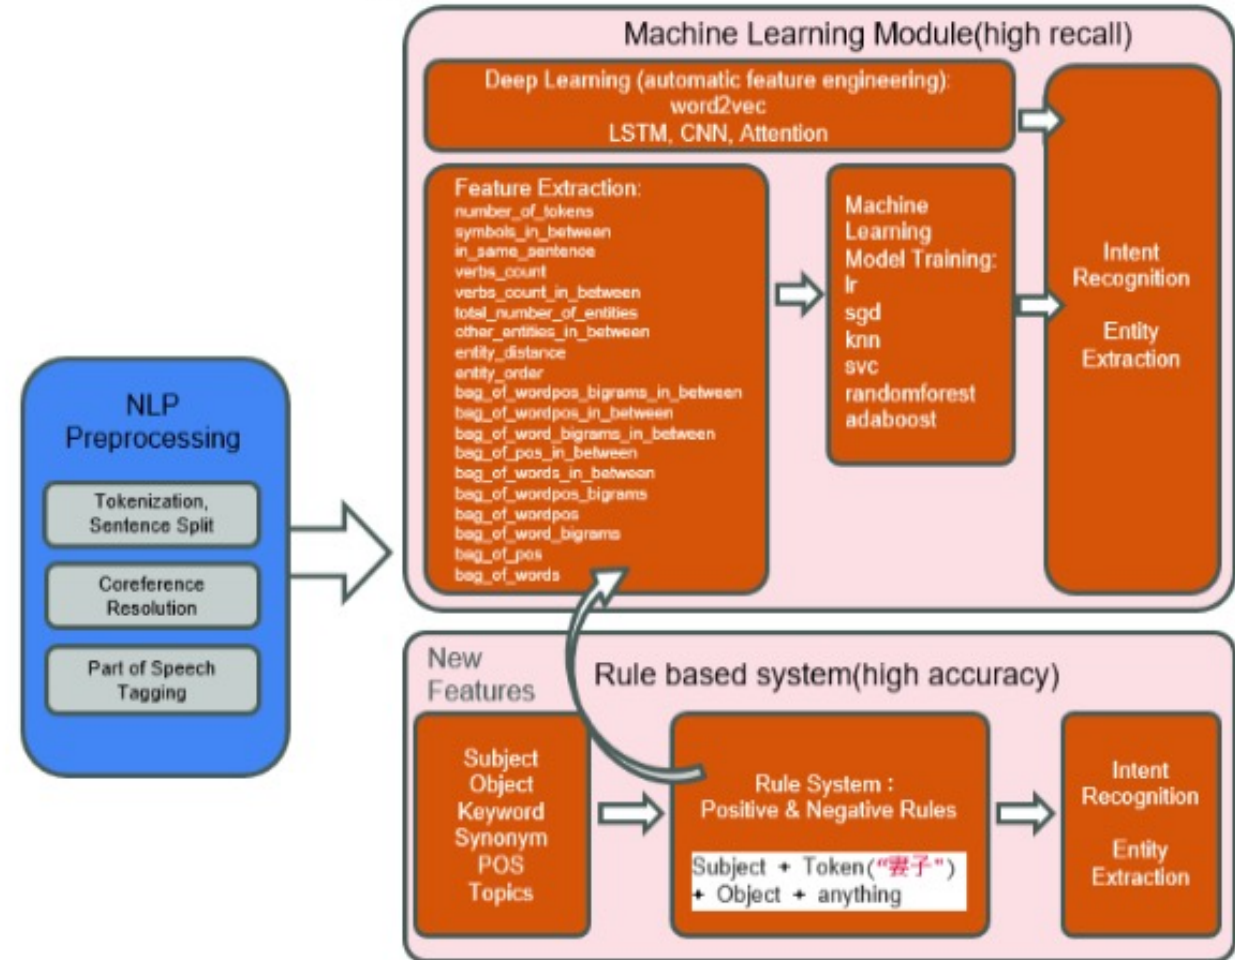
NLP Preprocessing

Tokenization, Sentence Split

Coreference Resolution

Part of Speech Tagging

Machine Learning Module(high recall)

Deep Learning (automatic feature engineering): word2vec LSTM, CNN, Attention

Feature Extraction:
number_of_tokens
symbols_in_between
in_same_sentence
verbs_count
verbs_count_in_between
total_number_of_entities
other_entities_in_between
entity_distance
entity_order
bag_of_wordpos_bigrams_in_between
bag_of_wordpos_in_between
bag_of_word_bigrams_in_between
bag_of_pos_in_between
bag_of_words_in_between
bag_of_wordpos_bigrams
bag_of_wordpos
bag_of_word_bigrams
bag_of_pos
bag_of_words

Machine Learning Model Training:
lr
sgd
knn
svc
randomforest
adaboost

Intent Recognition

Entity Extraction

New Features

Rule based system(high accuracy)

Subject
Object
Keyword
Synonym
POS
Topics

Rule System : Positive & Negative Rules

Subject + Token("妻子") + Object + anything

Intent Recognition

Entity Extraction